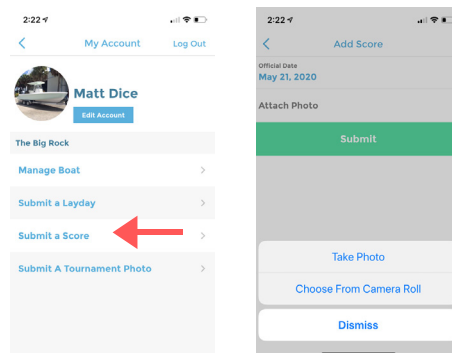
2:22

My Account

Log Out

Matt Dice

Edit Account

The Big Rock

Manage Boat

Submit a Layday

Submit a Score

Submit A Tournament Photo

2:22

Add Score

Official Date

May 21, 2020

Attach Photo

Submit

Take Photo

Choose From Camera Roll

Dismiss